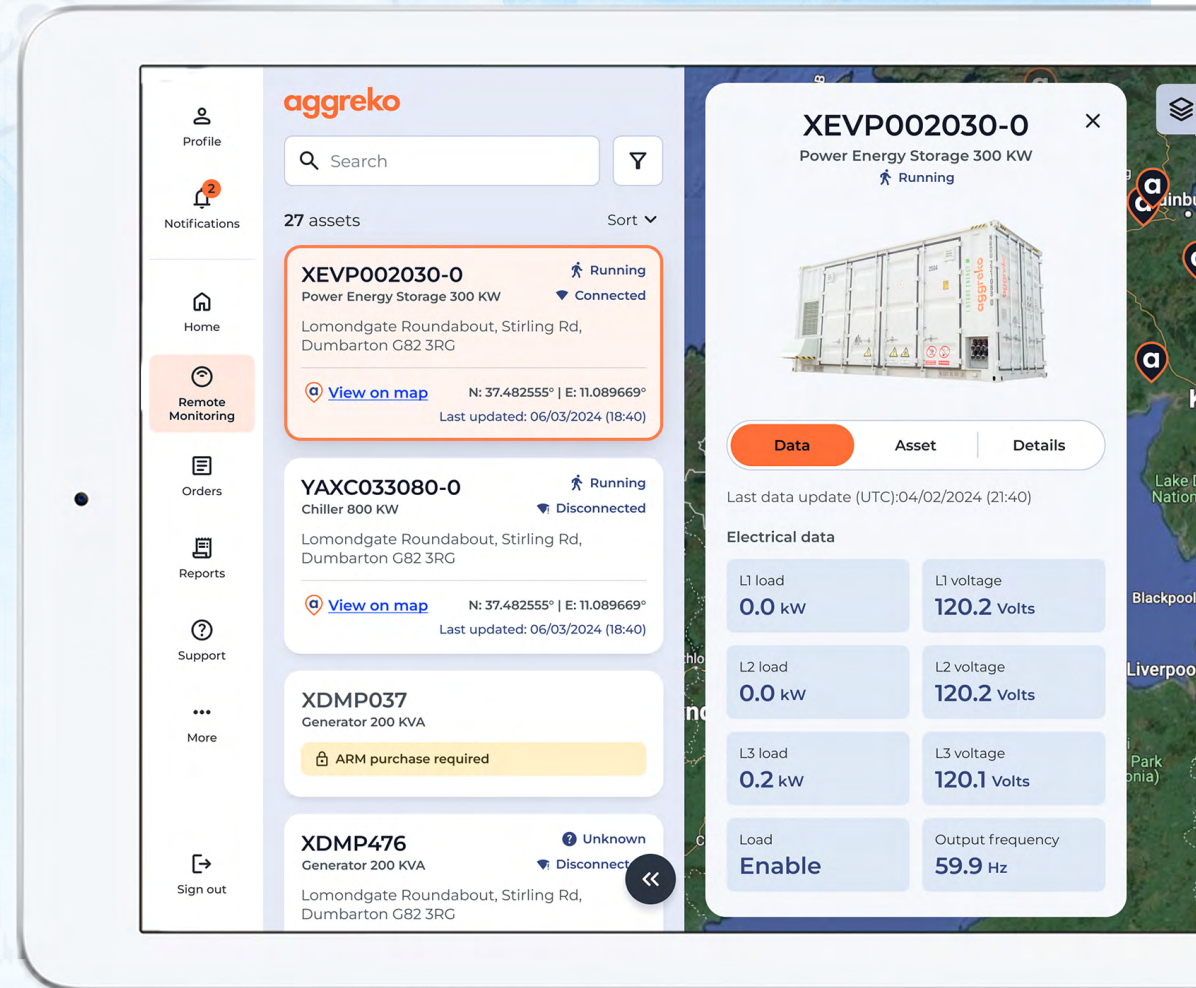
Profile

2
Notifications

Home

Remote Monitoring

Orders

Reports

Support

More

Sign out

aggreko

Search

27 assets

Sort

XEVP002030-0
Running
Power Energy Storage 300 KW
Connected
Lomondgate Roundabout, Stirling Rd, Dumbarton G82 3RG
View on map
N: 37.482555° | E: 11.089669°
Last updated: 06/03/2024 (18:40)

YAXC033080-0
Running
Chiller 800 KW
Disconnected
Lomondgate Roundabout, Stirling Rd, Dumbarton G82 3RG
View on map
N: 37.482555° | E: 11.089669°
Last updated: 06/03/2024 (18:40)

XDMP037
Generator 200 KVA
ARM purchase required

XDMP476
Unknown
Generator 200 KVA
Disconnect
Lomondgate Roundabout, Stirling Rd, Dumbarton G82 3RG

XEVP002030-0
Power Energy Storage 300 KW
Running

Data
Asset
Details

Last data update (UTC):04/02/2024 (21:40)

Electrical data

| L1 load 0.0 kW | L1 voltage 120.2 Volts |
|---|---|
| L2 load 0.0 kW | L2 voltage 120.2 Volts |
| L3 load 0.2 kW | L3 voltage 120.1 Volts |
| Load Enable | Output frequency 59.9 Hz |

Edinbu
Lake D Natio
Blackpool
Liverpoo
Park onia)